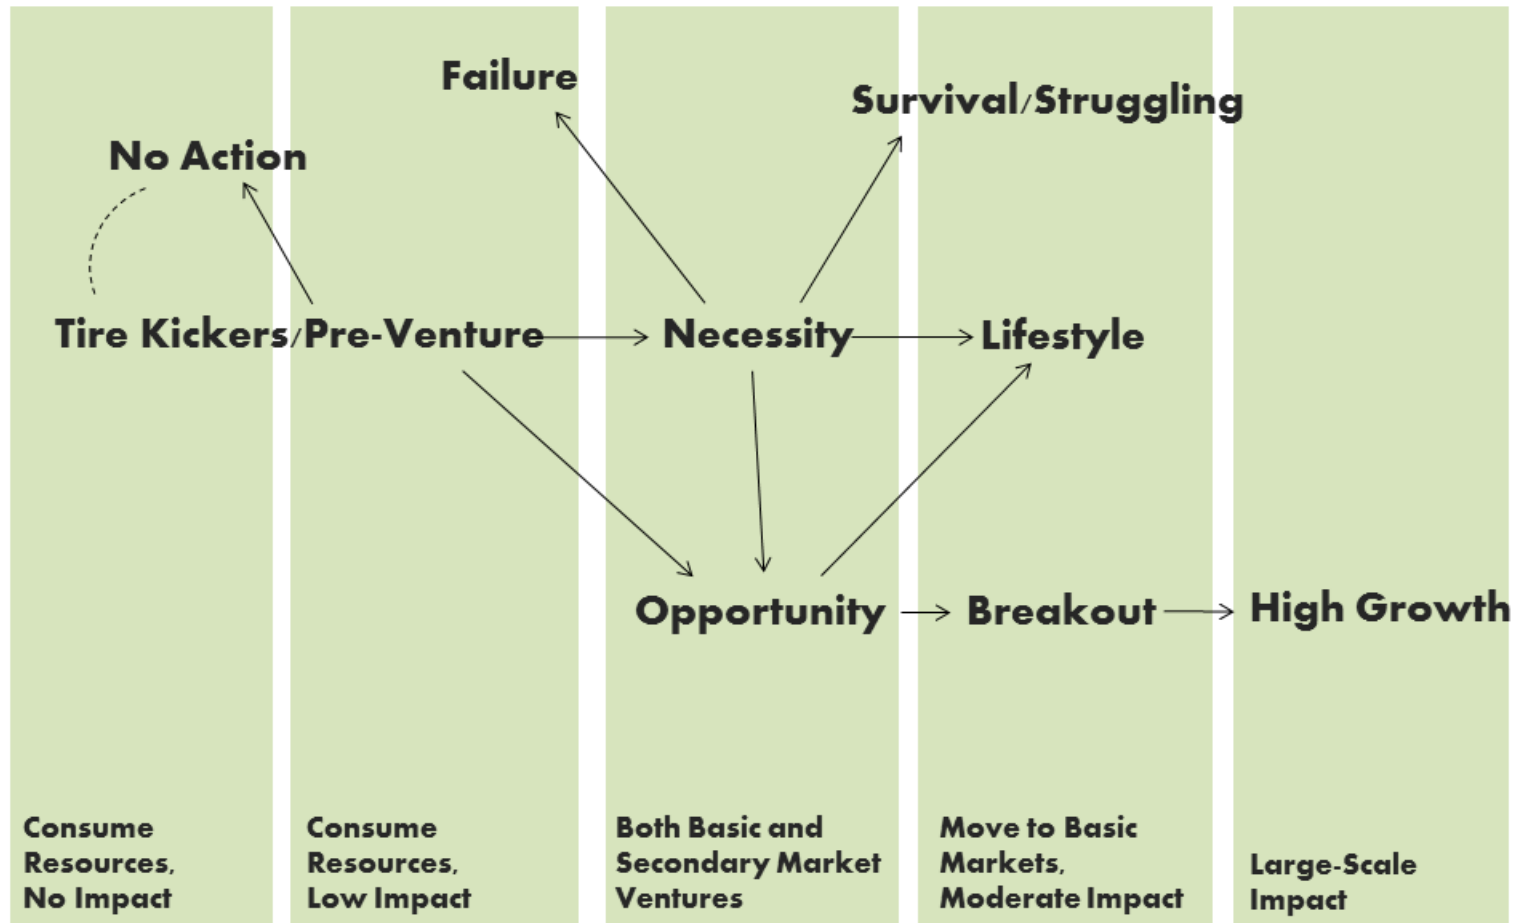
Failure

Survival/Struggling

No Action

Tire Kickers/Pre-Venture

Necessity

Lifestyle

Opportunity

Breakout

High Growth

Consume Resources, No Impact

Consume Resources, Low Impact

Both Basic and Secondary Market Ventures

Move to Basic Markets, Moderate Impact

Large-Scale Impact